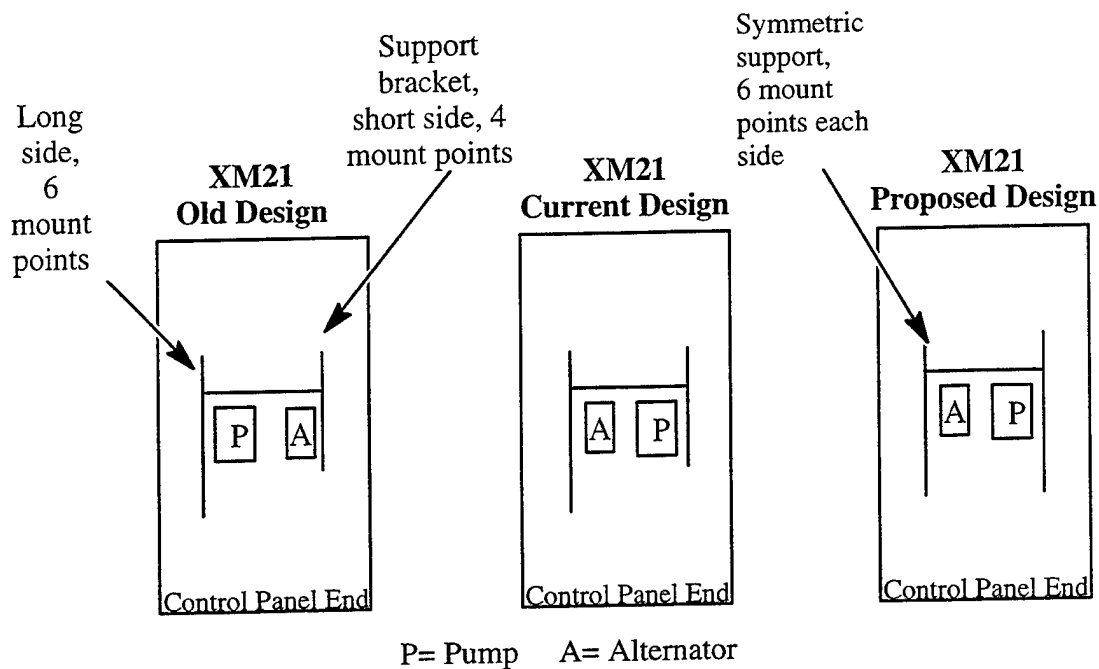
Long side, 6 mount points

Support bracket, short side, 4 mount points

XM21
Old Design

P A

Control Panel End

XM21
Current Design

A P

Control Panel End

Symmetric support, 6 mount points each side

XM21
Proposed Design

A P

Control Panel End

P= Pump A= Alternator